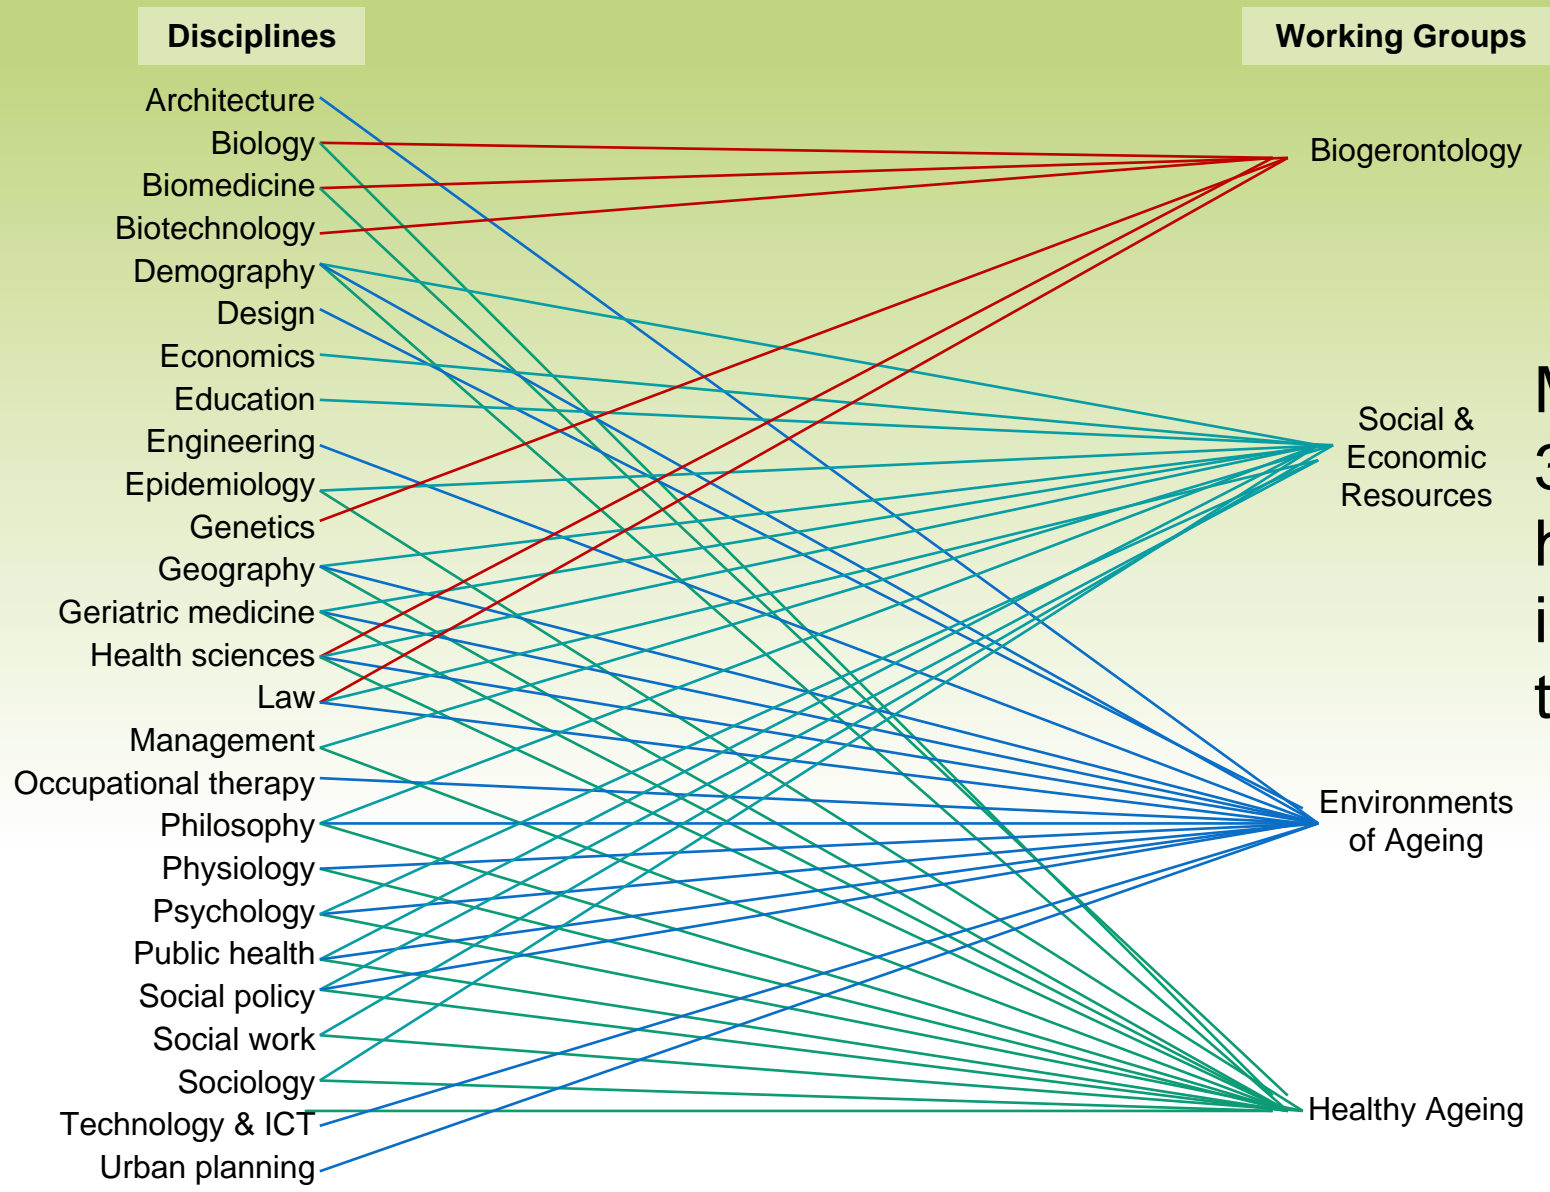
Disciplines

Working Groups

Architecture
Biology
Biomedicine
Biotechnology
Demography
Design
Economics
Education
Engineering
Epidemiology
Genetics
Geography
Geriatric medicine
Health sciences
Law
Management
Occupational therapy
Philosophy
Physiology
Psychology
Public health
Social policy
Social work
Sociology
Technology & ICT
Urban planning

Biogerontology

Social & Economic Resources

Environments of Ageing

Healthy Ageing

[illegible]
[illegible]
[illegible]
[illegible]
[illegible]